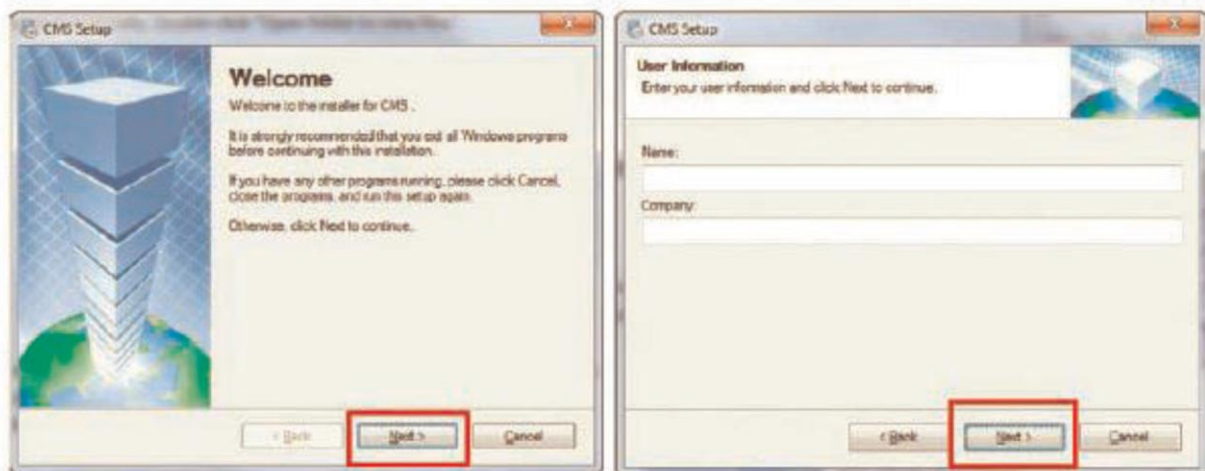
CMS Setup

Welcome

Welcome to the installer for CMS .

It is strongly recommended that you exit all Windows programs before continuing with this installation.

If you have any other programs running, please click Cancel, close the programs, and run this setup again.

Otherwise, click Next to continue.

< Back

Next >

Cancel

CMS Setup

User Information

Enter your user information and click Next to continue.

Name:

Company:

< Back

Next >

Cancel